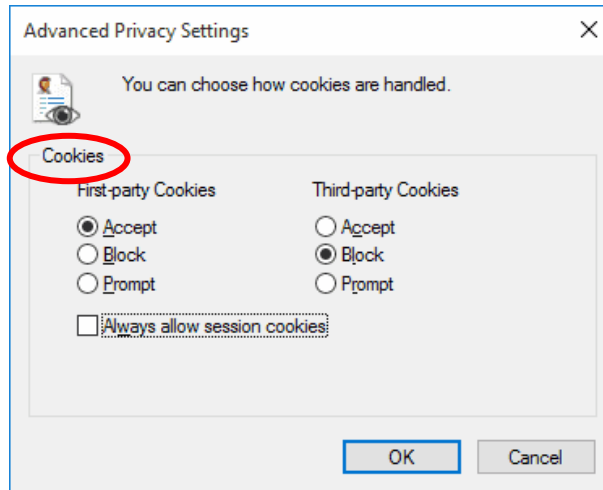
Advanced Privacy Settings

×

You can choose how cookies are handled.

Cookies

First-party Cookies

Accept
Block
Prompt

Third-party Cookies

Accept
Block
Prompt

Always allow session cookies

OK

Cancel